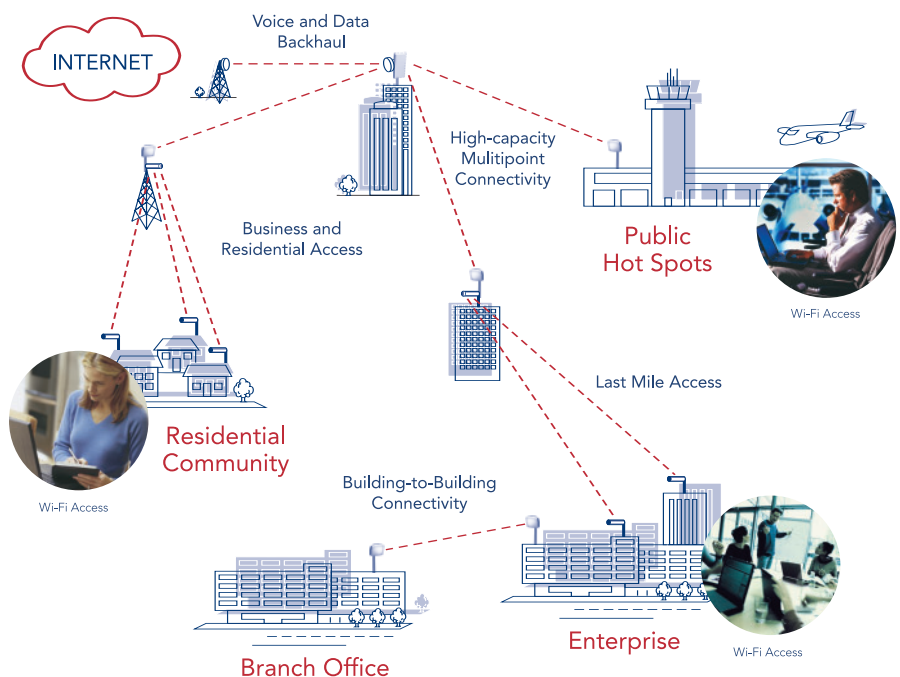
INTERNET

Voice and Data Backhaul

High-capacity Multipoint Connectivity

Business and Residential Access

Public Hot Spots

Wi-Fi Access

Last Mile Access

Residential Community

Wi-Fi Access

Building-to-Building Connectivity

Enterprise

Wi-Fi Access

Branch Office